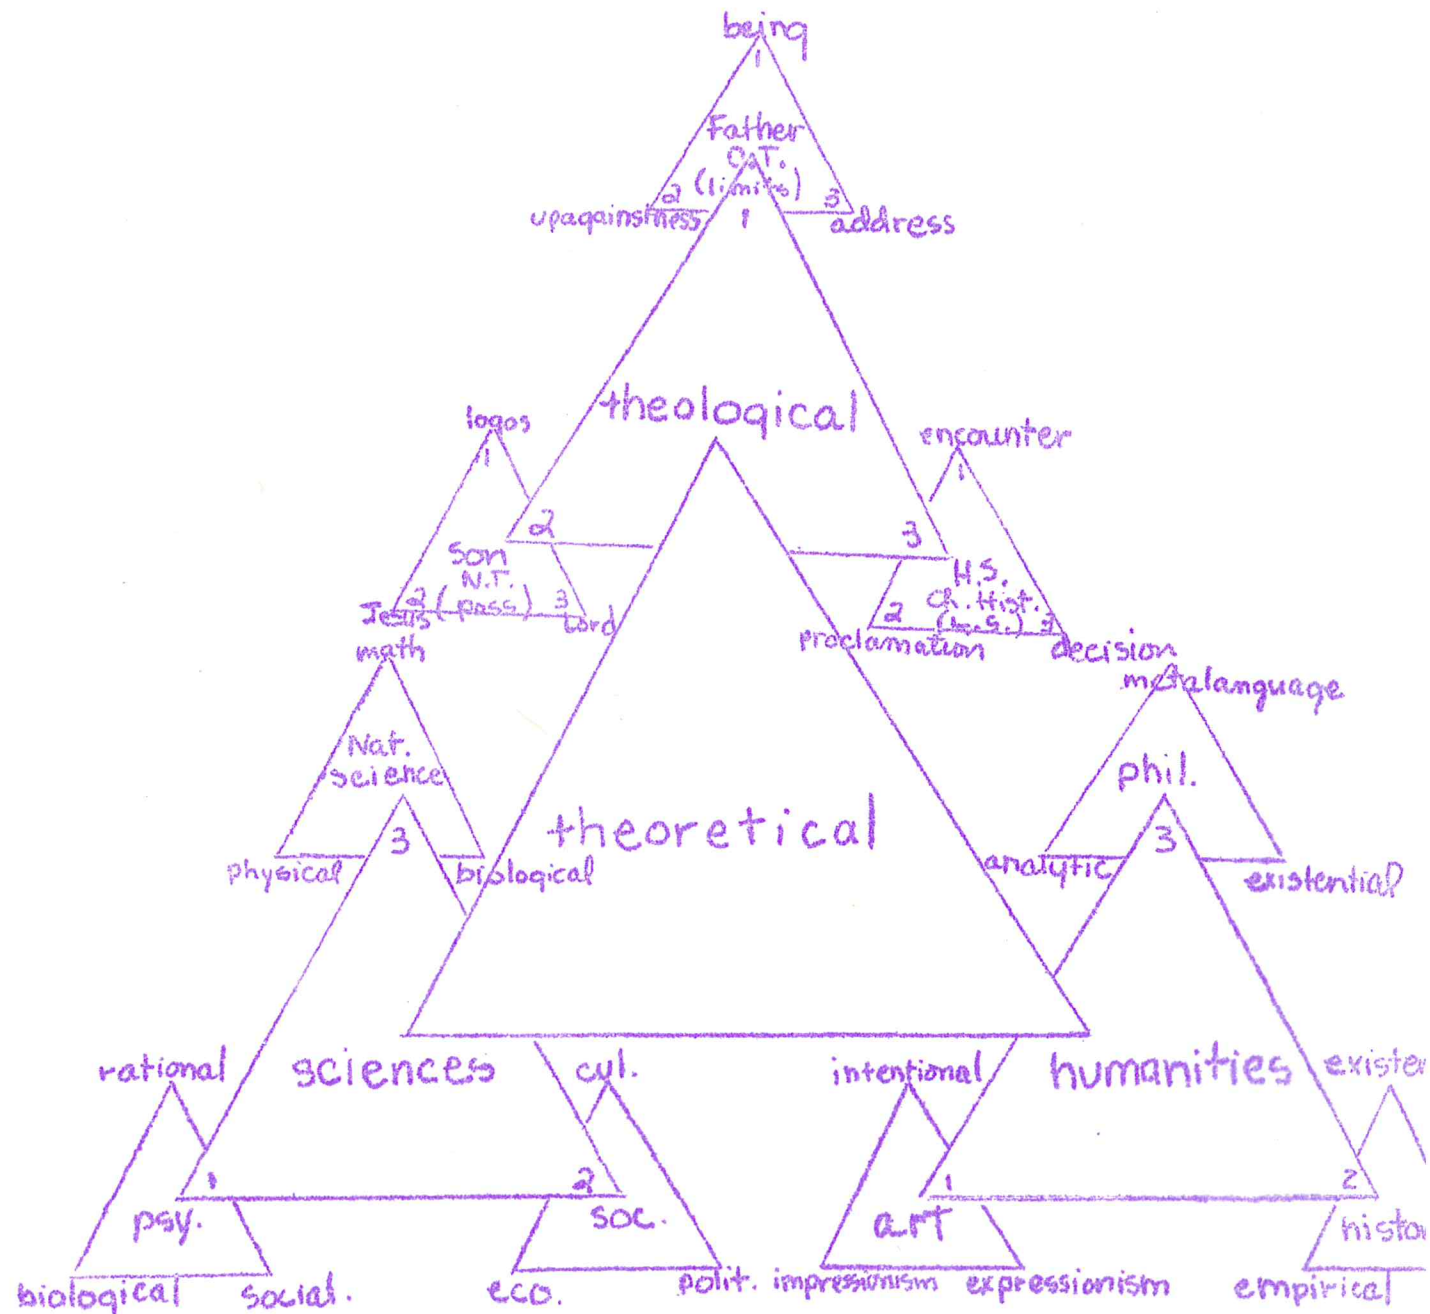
being
1
Father
O.T.
(limits)
2
3
upagainstness
1
address

theological
logos
1
encounter
1
2
3
Son
N.T.
(pass)
2
3
Jesus
Lord
H.S.
Ch. Hist.
(L.S.)
2
3
math
proclamation
decision
metalanguage

Nat.
science
3
physical
biological
theoretical
phil.
3
analytic
existential

rational
sciences
cul.
intentional
humanities
existen
1
2
1
2
psy.
soc.
art
histo
biological
social.
eco.
polit.
impressionism
expressionism
empirical